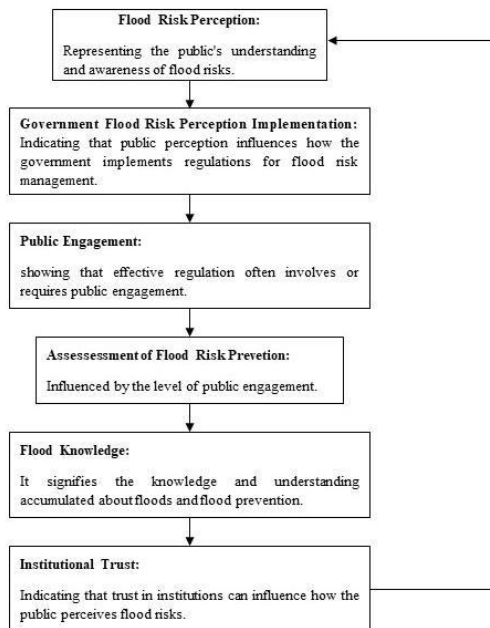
Flood Risk Perception:

Representing the public's understanding and awareness of flood risks.

Government Flood Risk Perception Implementation:
Indicating that public perception influences how the government implements regulations for flood risk management.

Public Engagement:

showing that effective regulation often involves or requires public engagement.

Assessessment of Flood Risk Prevetion:

Influenced by the level of public engagement.

Flood Knowledge:

It signifies the knowledge and understanding accumulated about floods and flood prevention.

Institutional Trust:

Indicating that trust in institutions can influence how the public perceives flood risks.